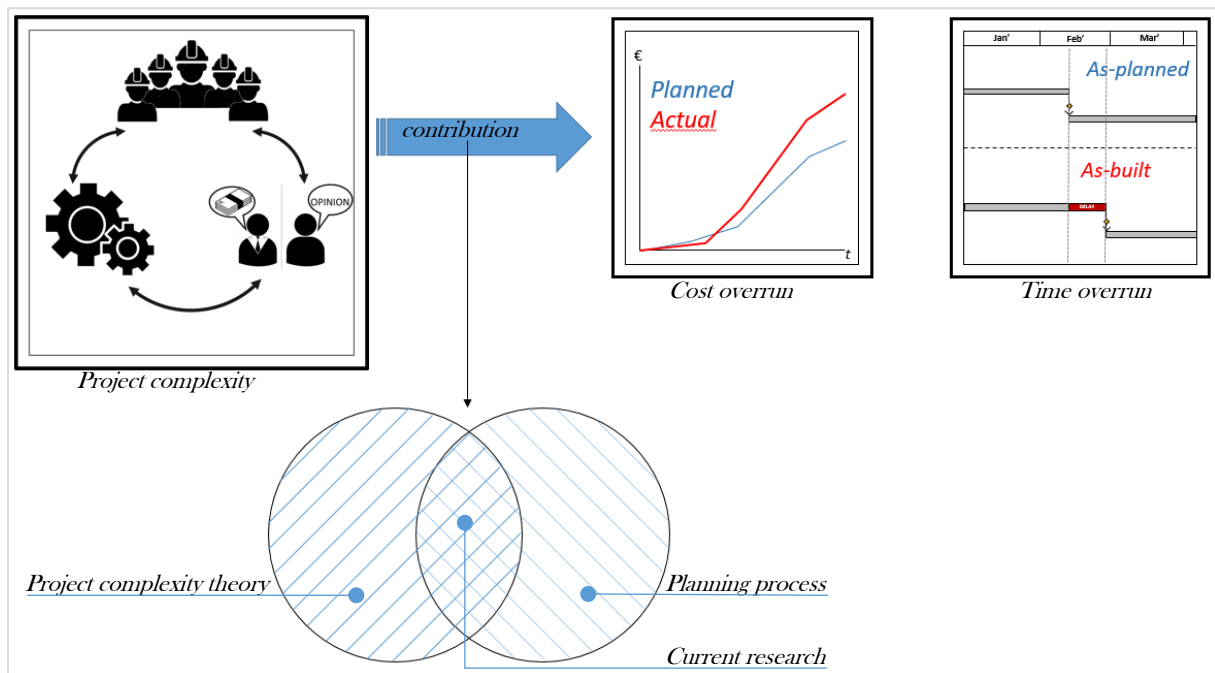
OPINION

Project complexity

contribution

€

Planned

Actual

t

Cost overrun

Jan' | Feb' | Mar'

As-planned

As-built

DELAY

Time overrun

Project complexity theory

Planning process

Current research